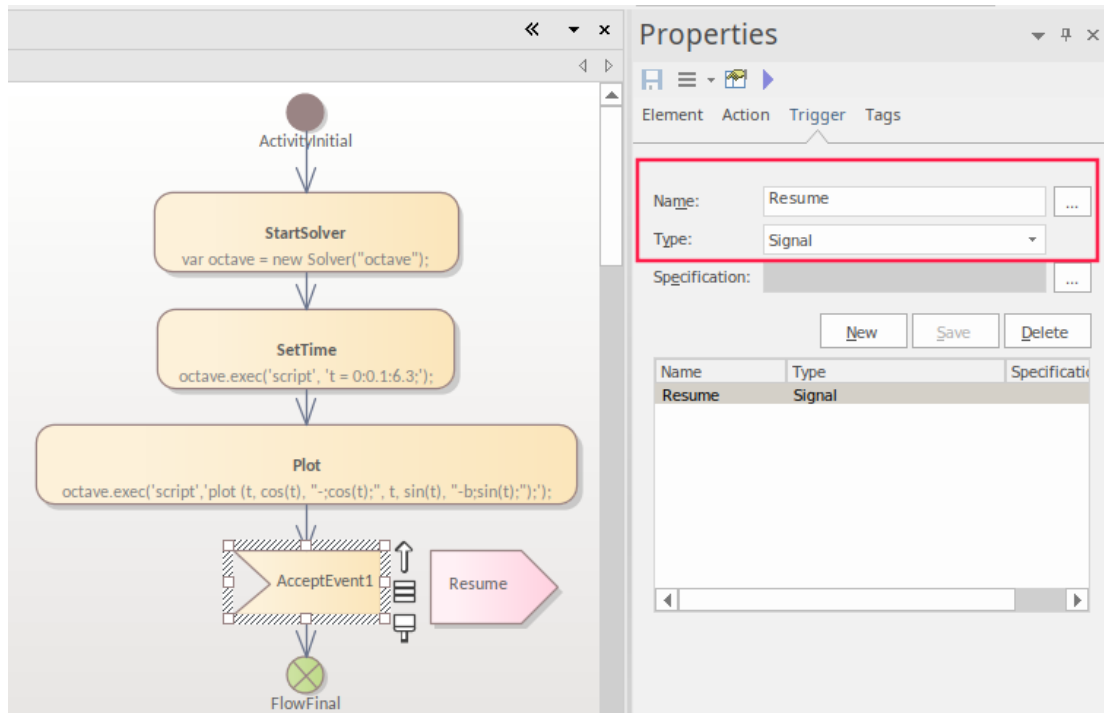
ActivityInitial

StartSolver
var octave = new Solver("octave");

SetTime
octave.exec('script', 't = 0:0.1:6.3;');

Plot
octave.exec('script','plot (t, cos(t), "-;cos(t);", t, sin(t), "-b;sin(t);");');

AcceptEvent1

Resume

FlowFinal

Properties

Element Action Trigger Tags

Name: Resume ...
Type: Signal
Specification: ...

New Save Delete

| Name | Type | Specificatio |
|---|---|---|
| Resume | Signal | |